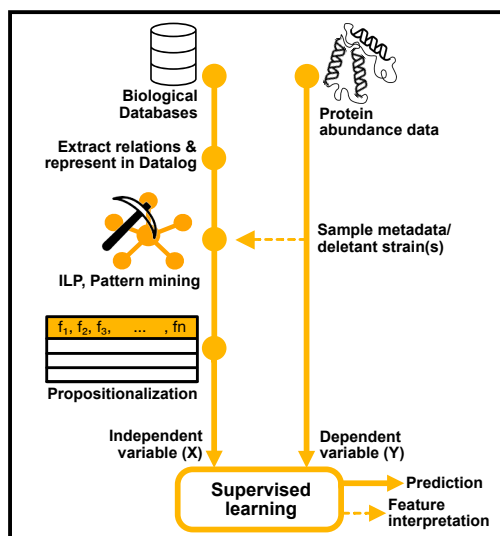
Biological Databases

Protein abundance data

Extract relations & represent in Datalog

Sample metadata/ deletant strain(s)

ILP, Pattern mining

$f_1$, $f_2$, $f_3$, ... , fn

Propositionalization

Independent variable (X)

Dependent variable (Y)

Supervised learning

Prediction

Feature interpretation